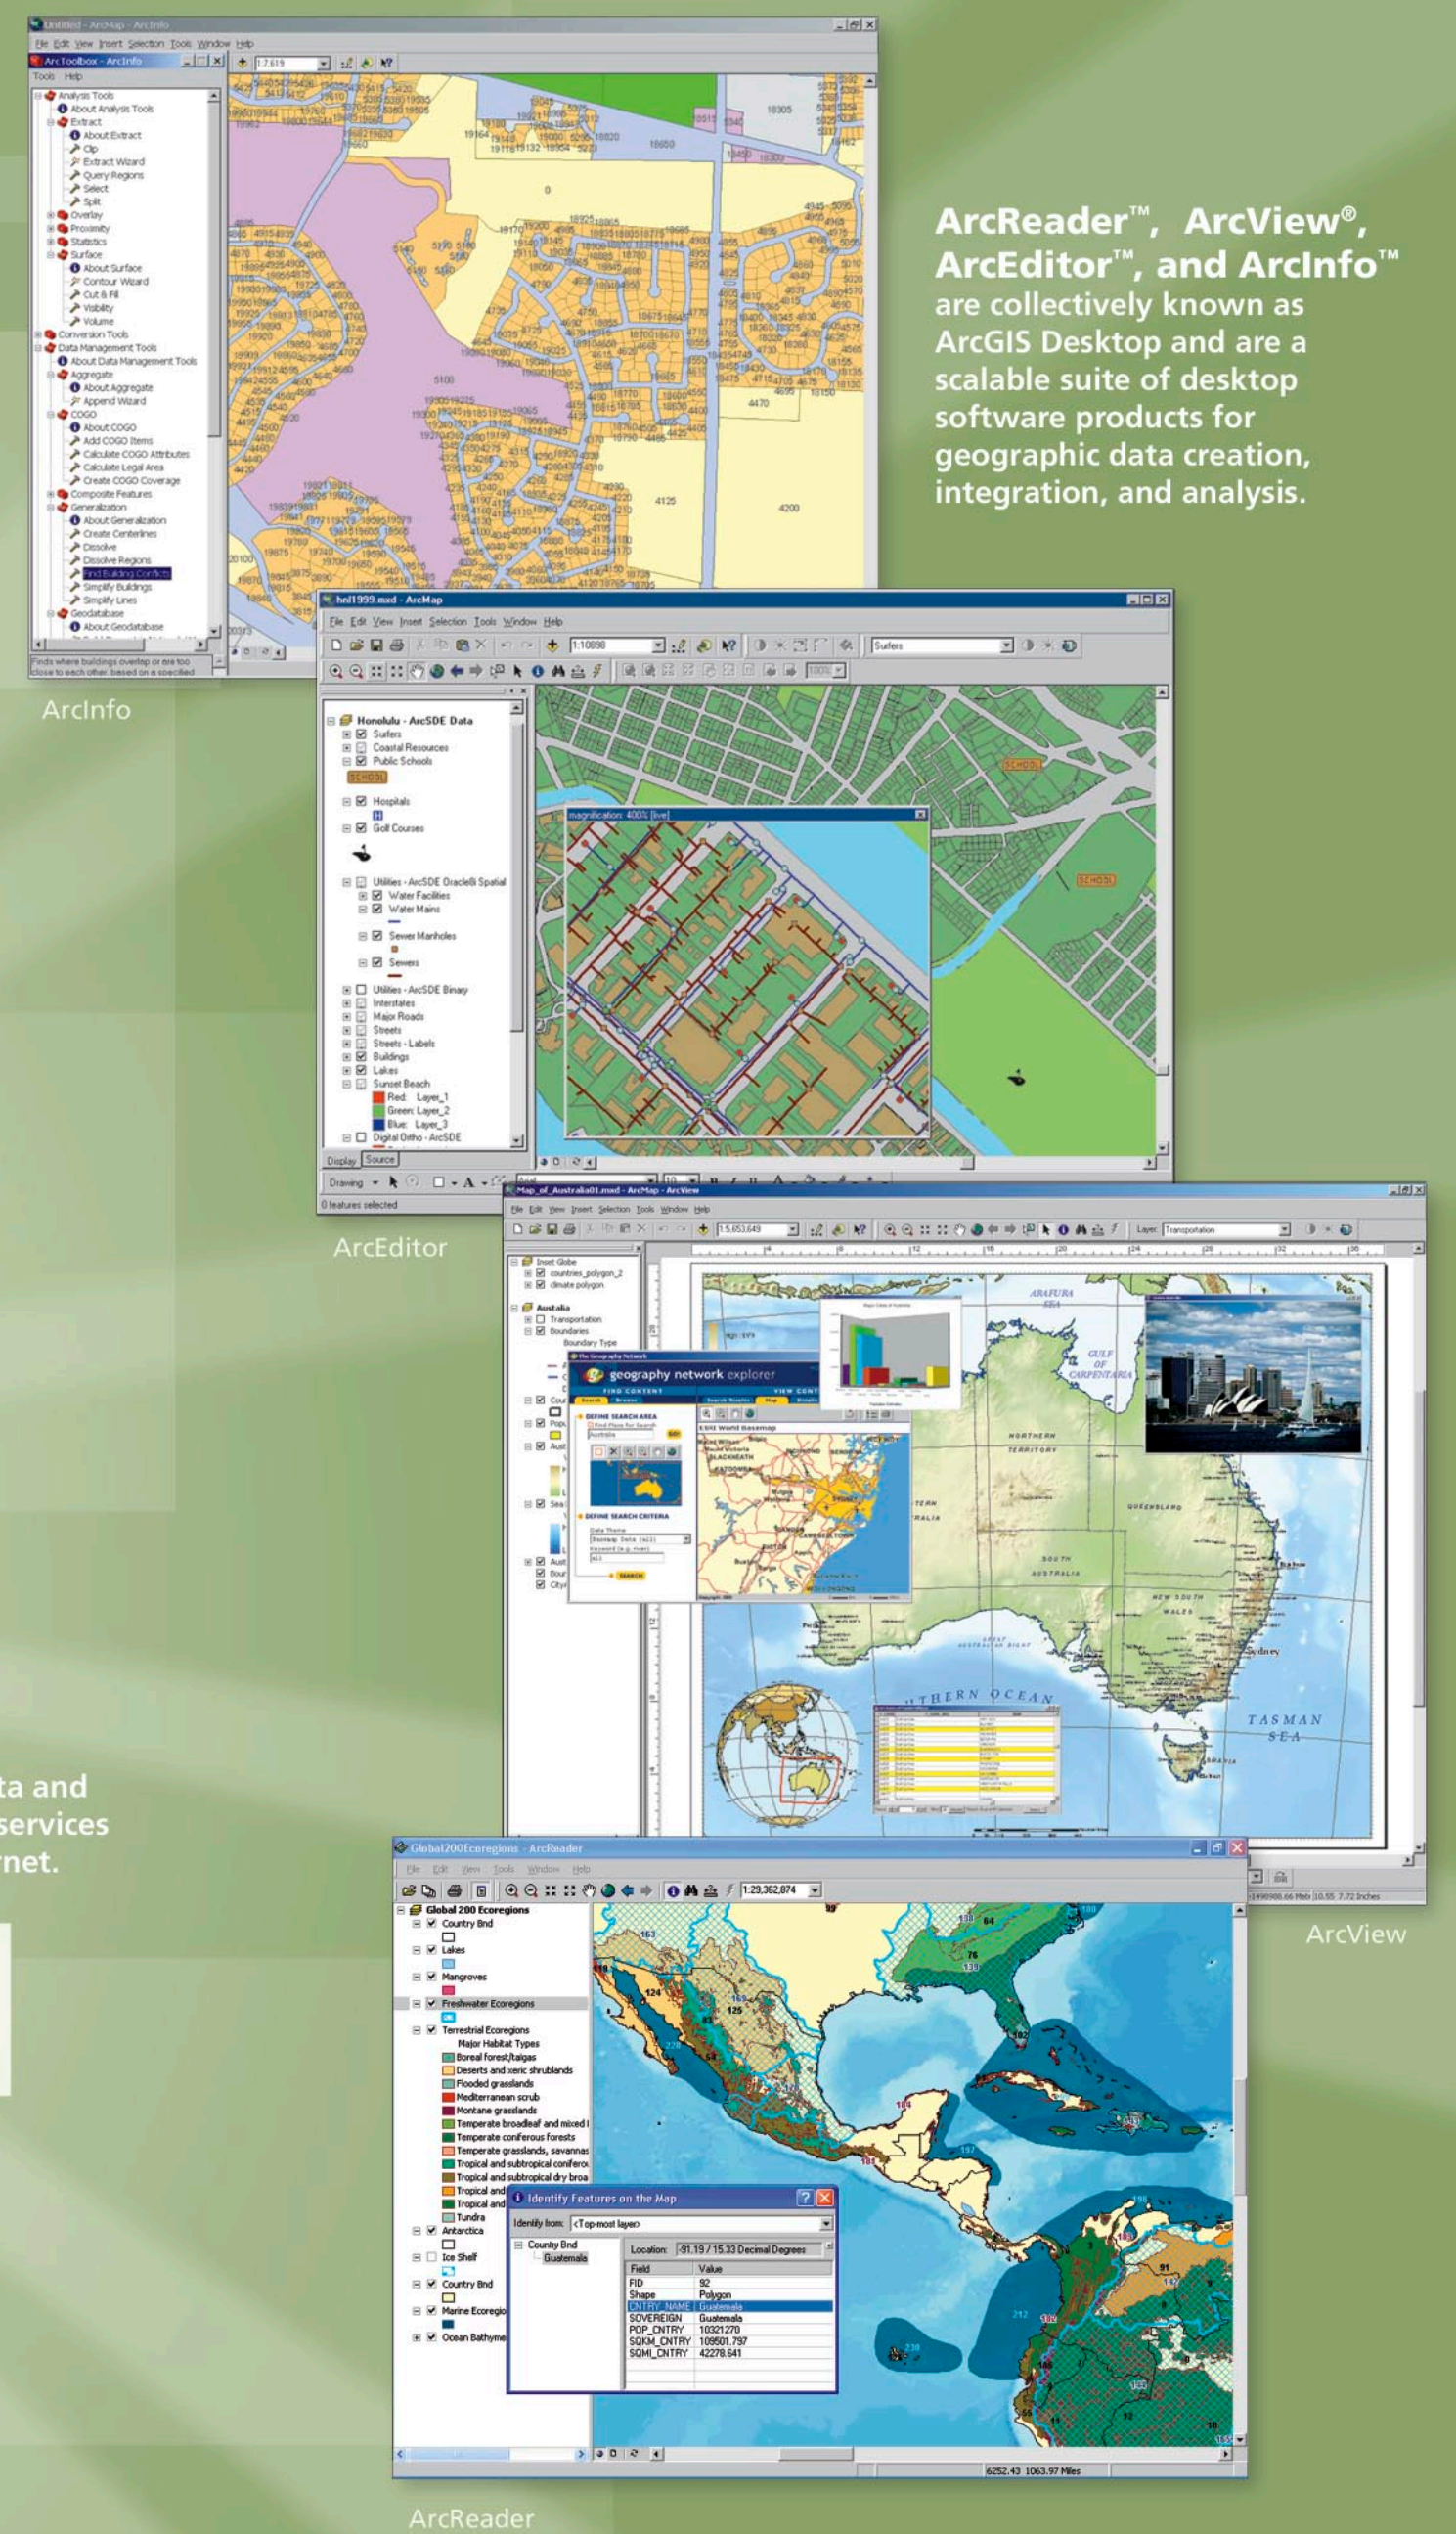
ArcReader™, ArcView®, ArcEditor™, and ArcInfo™ are collectively known as ArcGIS Desktop and are a scalable suite of desktop software products for geographic data creation, integration, and analysis.

Untitled - ArcMap - ArcInfo
File Edit View Insert Selection Tools Window Help
ArcToolbox - ArcInfo
Tools Help
Analysis Tools
About Analysis Tools
Extract
About Extract
Clip
Extract Wizard
Query Regions
Select
Split
Overlay
Proximity
Statistics
Surface
About Surface
Contour Wizard
Cut & Fill
Visibility
Volume
Conversion Tools
Data Management Tools
About Data Management Tools
Aggregate
About Aggregate
Append Wizard
COGO
About COGO
Add COGO Items
Calculate COGO Attributes
Calculate Legal Area
Create COGO Coverage
Composite Features
Generalization
About Generalization
Create Centerlines
Dissolve
Dissolve Regions
Find Building Conflicts
Simplify Buildings
Simplify Lines
Geodatabase
About Geodatabase
Finds where buildings overlap or are too close to each other, based on a specified
ArcInfo

hnl1999.mxd - ArcMap
File Edit View Insert Selection Tools Window Help
1:10898
Surfers
Honolulu - ArcSDE Data
Surfers
Coastal Resources
Public Schools
SCHOOL
Hospitals
Golf Courses
Utilities - ArcSDE Oracle8i Spatial
Water Facilities
Water Mains
Sewer Manholes
Sewers
Utilities - ArcSDE Binary
Interstates
Major Roads
Streets
Streets - Labels
Buildings
Lakes
Sunset Beach
Red: Layer_1
Green: Layer_2
Blue: Layer_3
Digital Ortho - ArcSDE
Display Source
magnification: 400% [live]
SCHOOL
Drawing
0 features selected
ArcEditor

Map_of_Australia01.mxd - ArcMap - ArcView
File Edit View Insert Selection Tools Window Help
1:5,653,649
Layer: Transportation
Inset Globe
countries_polygon_2
climate polygon
Austalia
Transportation
Boundaries
Boundary Type
geography network explorer
FIND CONTENT
VIEW CONT
DEFINE SEARCH AREA
DEFINE SEARCH CRITERIA
SEARCH
ESRI World Basemap
ARAFURA SEA
GULF OF CARPENTARIA
NORTHERN TERRITORY
QUEENSLAND
SOUTH AUSTRALIA
NEW SOUTH WALES
Sydney
TASMAN SEA
THERN OCEAN
ArcView

ta and
services
rnet.

Global200Ecoregions - ArcReader
File Edit View Tools Window Help
1:29,362,874
Global 200 Ecoregions
Country Bnd
Lakes
Mangroves
Freshwater Ecoregions
Terrestrial Ecoregions
Major Habitat Types
Boreal forest/taigas
Deserts and xeric shrublands
Flooded grasslands
Mediterranean scrub
Montane grasslands
Temperate broadleaf and mixed f
Temperate coniferous forests
Temperate grasslands, savannas
Tropical and subtropical coniferou
Tropical and subtropical dry broa
Tropical and
Tropical and
Tundra
Antarctica
Ice Shelf
Country Bnd
Marine Ecoregio
Ocean Bathyme
Identify Features on the Map
Identify from: <Top-most layer>
Country Bnd
Guatemala
Location: -91.19 / 15.33 Decimal Degrees
| Field | Value |
|---|---|
| FID | 92 |
| Shape | Polygon |
| CNTRY_NAME | Guatemala |
| SOVEREIGN | Guatemala |
| POP_CNTRY | 10321270 |
| SQKM_CNTRY | 109501.797 |
| SQMI_CNTRY | 42278.641 |
6252.43 1063.97 Miles
ArcReader